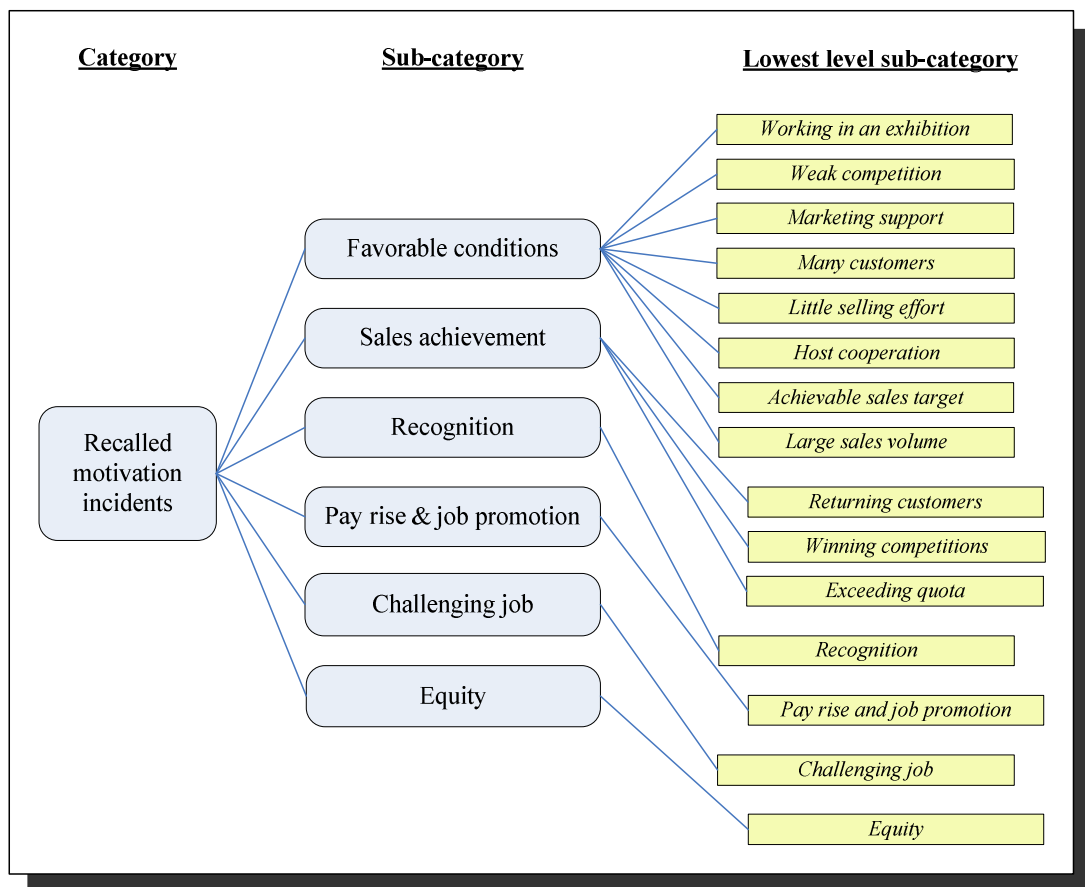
Category

Sub-category

Lowest level sub-category

Recalled motivation incidents

Favorable conditions

Sales achievement

Recognition

Pay rise & job promotion

Challenging job

Equity

Working in an exhibition

Weak competition

Marketing support

Many customers

Little selling effort

Host cooperation

Achievable sales target

Large sales volume

Returning customers

Winning competitions

Exceeding quota

Recognition

Pay rise and job promotion

Challenging job

Equity